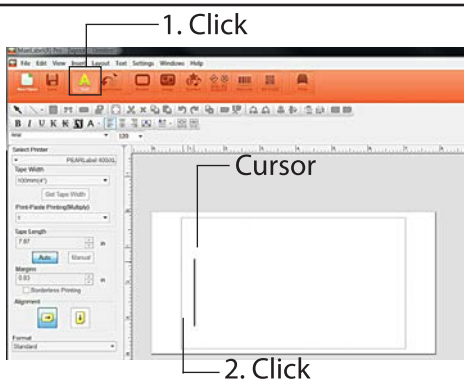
1. Click

File Edit View Insert Layout Text Settings Windows Help

Select Printer
PEARLabel 400UL
Tape Width
100mm(4")
Get Tape Width
Print-Paste Printing(Multiple)
1
Tape Length
7.87
in
Auto
Manual
Margins
0.93
in
Borderless Printing
Alignment
Format
Standard

Cursor

2. Click